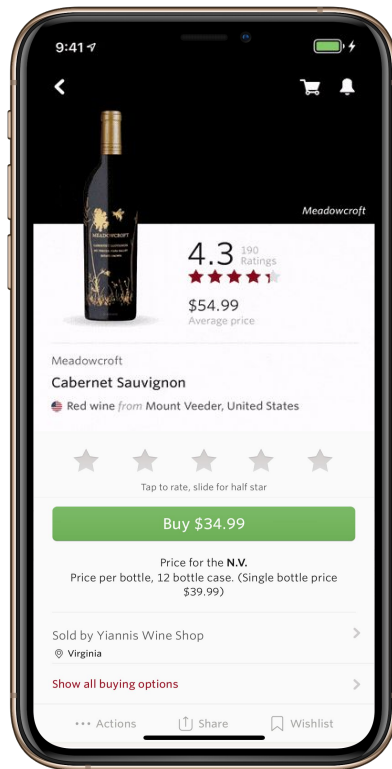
9:41

Meadowcroft

MEADOWCROFT

4.3 190 Ratings

$54.99
Average price

Meadowcroft

Cabernet Sauvignon

Red wine from Mount Veeder, United States

Tap to rate, slide for half star

Buy $34.99

Price for the N.V.
Price per bottle, 12 bottle case. (Single bottle price $39.99)

Sold by Yiannis Wine Shop
Virginia

Show all buying options

Actions Share Wishlist